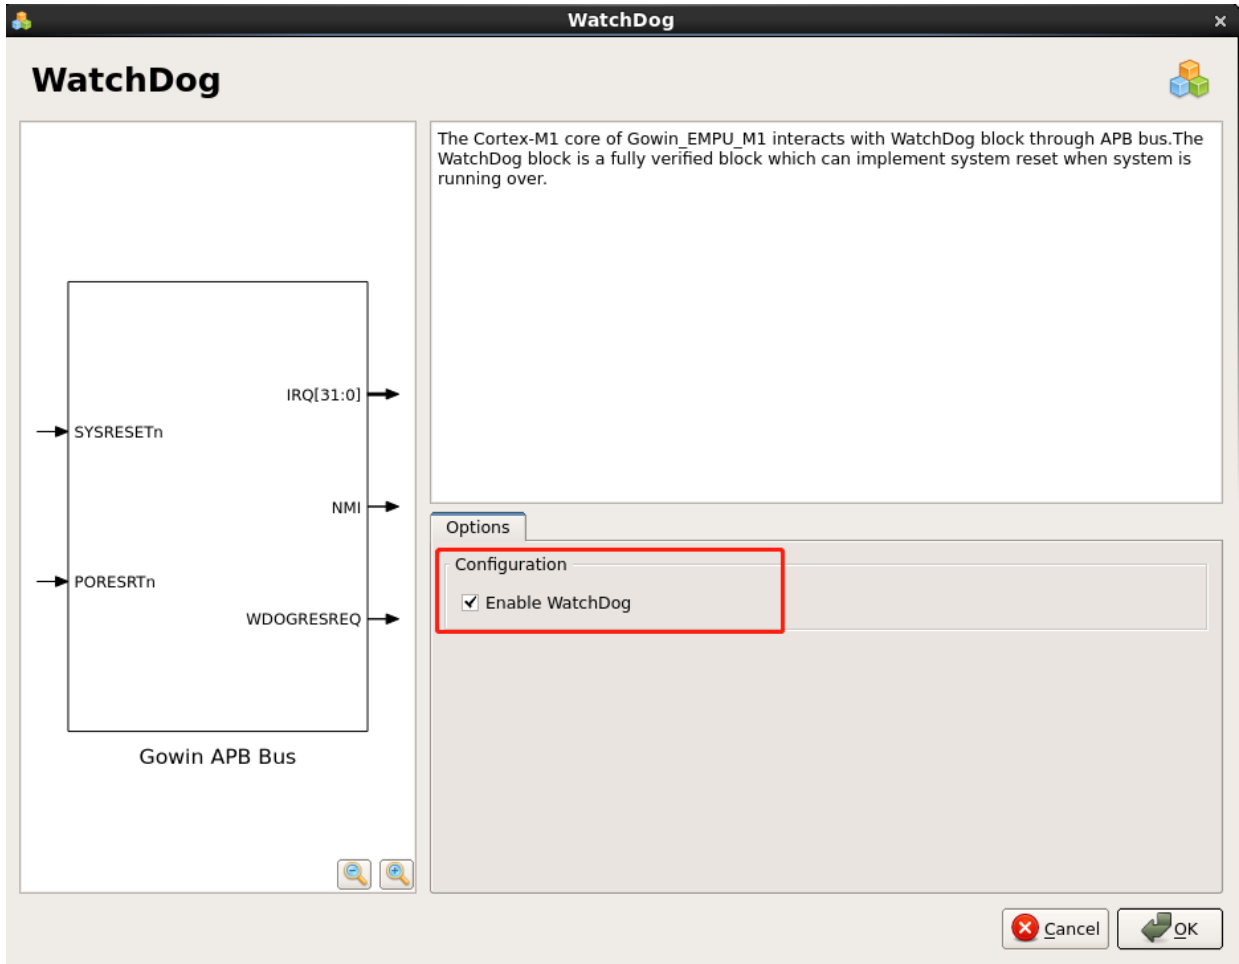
WatchDog

WatchDog

IRQ[31:0]

SYSRESETn

NMI

PORESRTn

WDOGRESREQ

Gowin APB Bus

The Cortex-M1 core of Gowin_EMPU_M1 interacts with WatchDog block through APB bus.The WatchDog block is a fully verified block which can implement system reset when system is running over.

Options

Configuration

Enable WatchDog

Cancel

OK